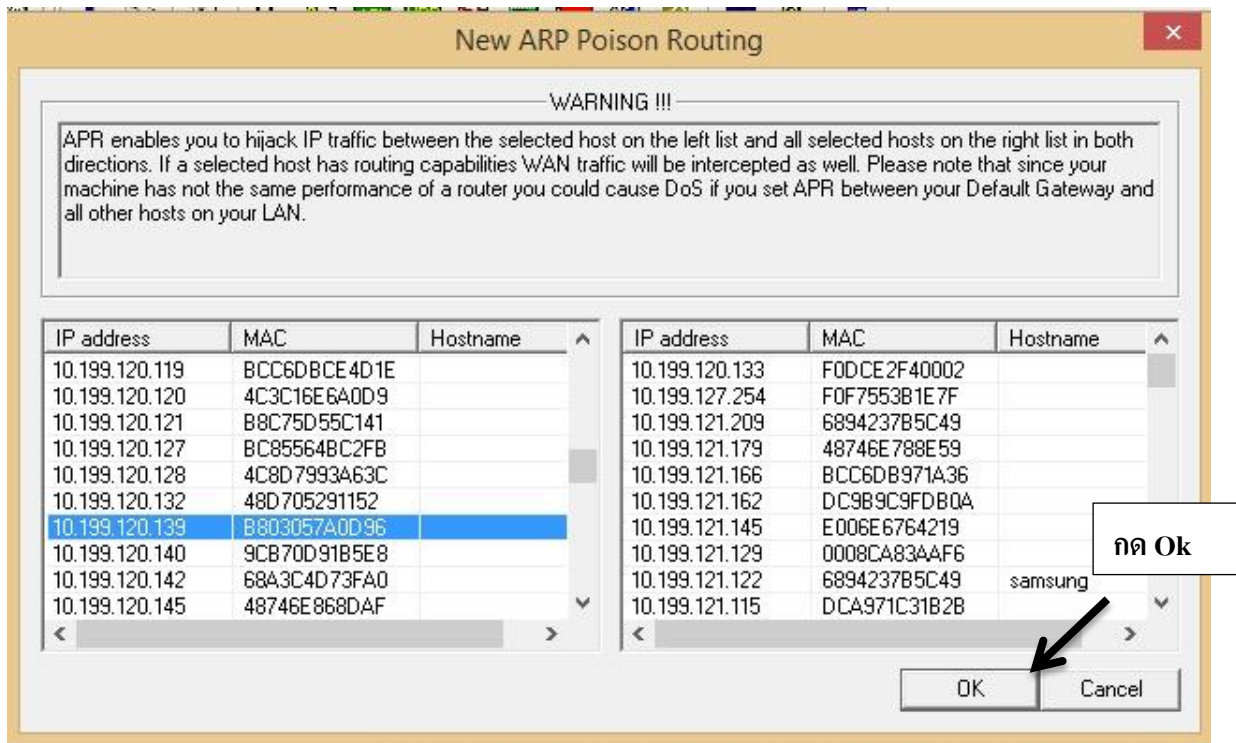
New ARP Poison Routing

WARNING !!!

APR enables you to hijack IP traffic between the selected host on the left list and all selected hosts on the right list in both directions. If a selected host has routing capabilities WAN traffic will be intercepted as well. Please note that since your machine has not the same performance of a router you could cause DoS if you set APR between your Default Gateway and all other hosts on your LAN.

| IP address | MAC | Hostname |
|---|---|---|
| 10.199.120.119 | BCC6DBCE4D1E | |
| 10.199.120.120 | 4C3C16E6A0D9 | |
| 10.199.120.121 | B8C75D55C141 | |
| 10.199.120.127 | BC85564BC2FB | |
| 10.199.120.128 | 4C8D7993A63C | |
| 10.199.120.132 | 48D705291152 | |
| 10.199.120.139 | B803057A0D96 | |
| 10.199.120.140 | 9CB70D91B5E8 | |
| 10.199.120.142 | 68A3C4D73FA0 | |
| 10.199.120.145 | 48746E868DAF | |

| IP address | MAC | Hostname |
|---|---|---|
| 10.199.120.133 | F0DCE2F40002 | |
| 10.199.127.254 | F0F7553B1E7F | |
| 10.199.121.209 | 6894237B5C49 | |
| 10.199.121.179 | 48746E788E59 | |
| 10.199.121.166 | BCC6DB971A36 | |
| 10.199.121.162 | DC9B9C9FDB0A | |
| 10.199.121.145 | E006E6764219 | |
| 10.199.121.129 | 0008CA83AAF6 | |
| 10.199.121.122 | 6894237B5C49 | samsung |
| 10.199.121.115 | DCA971C31B2B | |

กด Ok

OK

Cancel